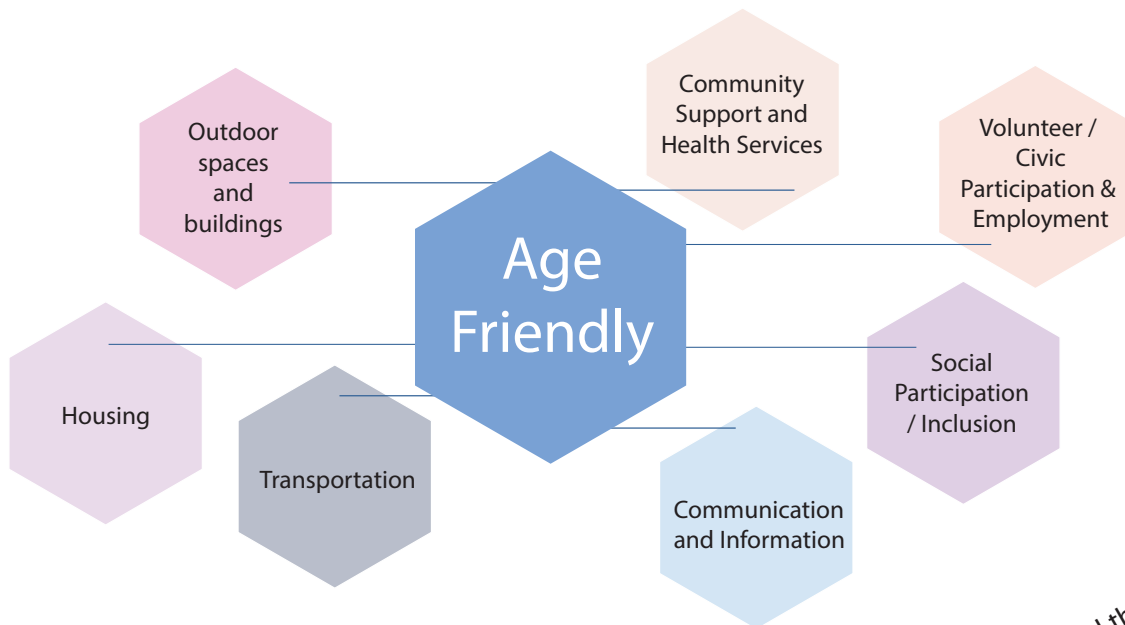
Outdoor spaces and buildings

Community Support and Health Services

Volunteer / Civic Participation & Employment

Age Friendly

Housing

Social Participation / Inclusion

Transportation

Communication and Information

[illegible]